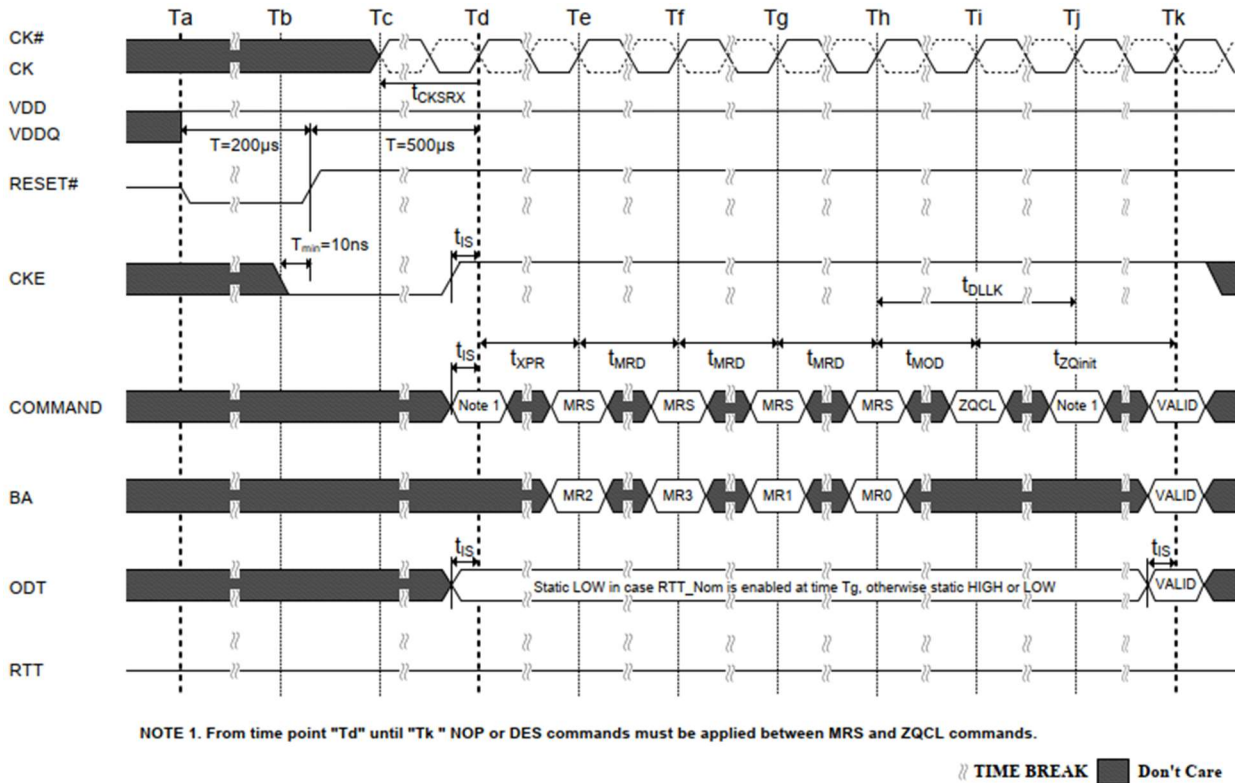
Ta Tb Tc Td Te Tf Tg Th Ti Tj Tk

CK#
CK
$t_{CKSRX}$
VDD
VDDQ
T=200μs
T=500μs
RESET#
$T_{min}$=10ns
$t_{IS}$
CKE
$t_{DLLK}$
$t_{IS}$
$t_{XPR}$
$t_{MRD}$
$t_{MRD}$
$t_{MRD}$
$t_{MOD}$
$t_{ZQinit}$
COMMAND
Note 1
MRS
MRS
MRS
MRS
ZQCL
Note 1
VALID
BA
MR2
MR3
MR1
MR0
VALID
$t_{IS}$
$t_{IS}$
ODT
Static LOW in case RTT_Nom is enabled at time Tg, otherwise static HIGH or LOW
VALID
RTT

NOTE 1. From time point "Td" until "Tk " NOP or DES commands must be applied between MRS and ZQCL commands.

TIME BREAK
Don't Care